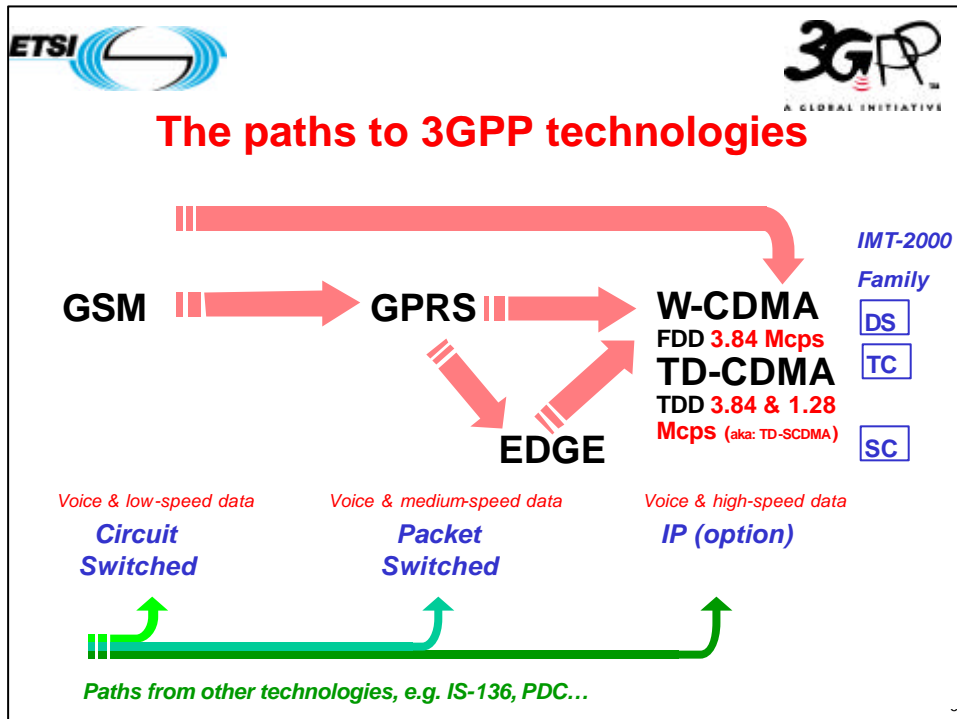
ETSI

3GPP
A GLOBAL INITIATIVE

The paths to 3GPP technologies

IMT-2000 Family

GSM

GPRS

W-CDMA
FDD 3.84 Mcps

TD-CDMA
TDD 3.84 & 1.28 Mcps (aka: TD-SCDMA)

DS

TC

SC

EDGE

Voice & low-speed data
Circuit Switched

Voice & medium-speed data
Packet Switched

Voice & high-speed data
IP (option)

Paths from other technologies, e.g. IS-136, PDC…